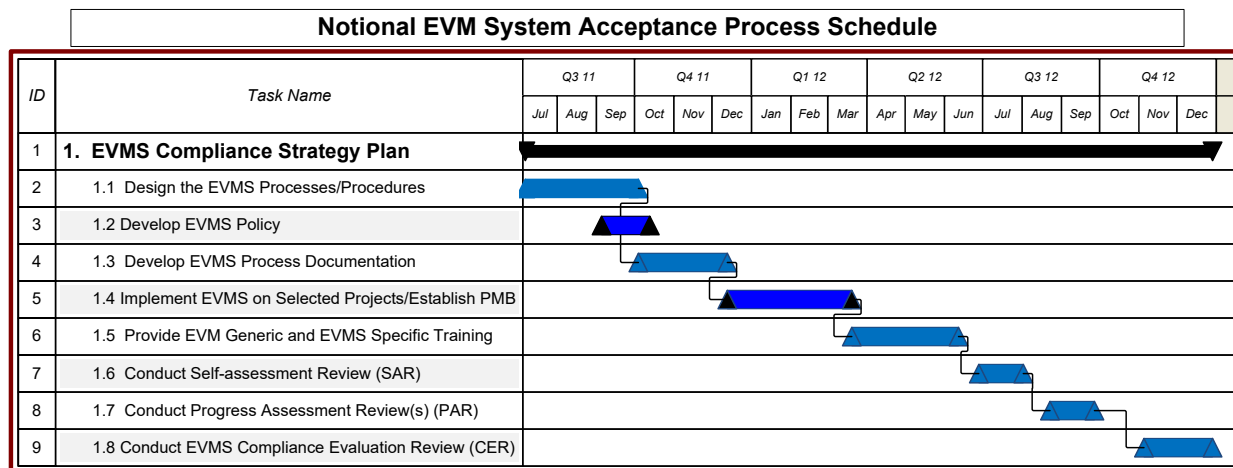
Notional EVM System Acceptance Process Schedule

| ID | Task Name | Q3 11 Jul | Aug | Sep | Q4 11 Oct | Nov | Dec | Q1 12 Jan | Feb | Mar | Q2 12 Apr | May | Jun | Q3 12 Jul | Aug | Sep | Q4 12 Oct | Nov | Dec |
|---|---|---|---|---|---|---|---|---|---|---|---|---|---|---|---|---|---|---|---|
| 1 | 1. EVMS Compliance Strategy Plan | | | | | | | | | | | | | | | | | | |
| 2 | 1.1 Design the EVMS Processes/Procedures | | | | | | | | | | | | | | | | | | |
| 3 | 1.2 Develop EVMS Policy | | | | | | | | | | | | | | | | | | |
| 4 | 1.3 Develop EVMS Process Documentation | | | | | | | | | | | | | | | | | | |
| 5 | 1.4 Implement EVMS on Selected Projects/Establish PMB | | | | | | | | | | | | | | | | | | |
| 6 | 1.5 Provide EVM Generic and EVMS Specific Training | | | | | | | | | | | | | | | | | | |
| 7 | 1.6 Conduct Self-assessment Review (SAR) | | | | | | | | | | | | | | | | | | |
| 8 | 1.7 Conduct Progress Assessment Review(s) (PAR) | | | | | | | | | | | | | | | | | | |
| 9 | 1.8 Conduct EVMS Compliance Evaluation Review (CER) | | | | | | | | | | | | | | | | | | |